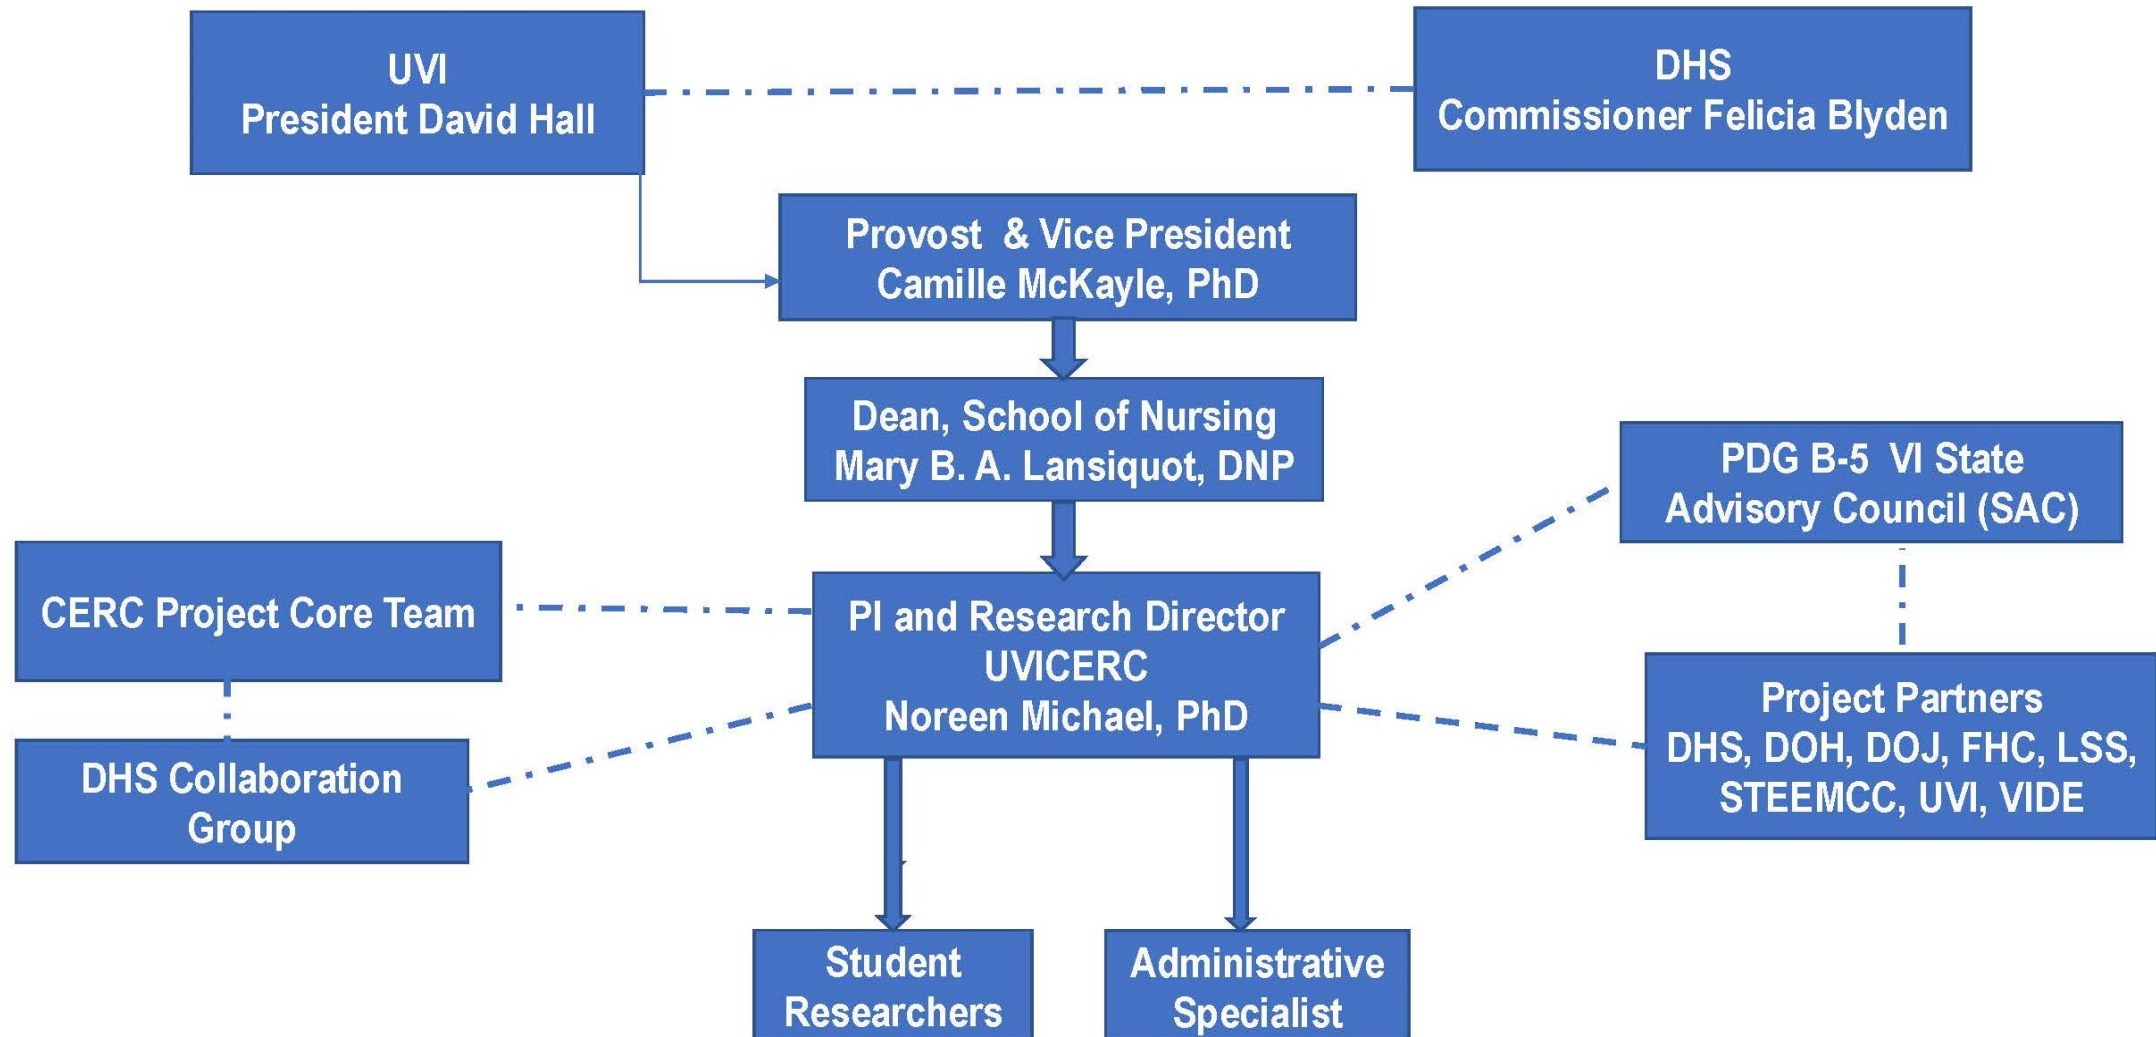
UVI
President David Hall

DHS
Commissioner Felicia Blyden

Provost & Vice President
Camille McKayle, PhD

Dean, School of Nursing
Mary B. A. Lansiquot, DNP

PDG B-5 VI State
Advisory Council (SAC)

CERC Project Core Team

PI and Research Director
UVICERC
Noreen Michael, PhD

Project Partners
DHS, DOH, DOJ, FHC, LSS, STEEMCC, UVI, VIDE

DHS Collaboration Group

Student Researchers

Administrative Specialist